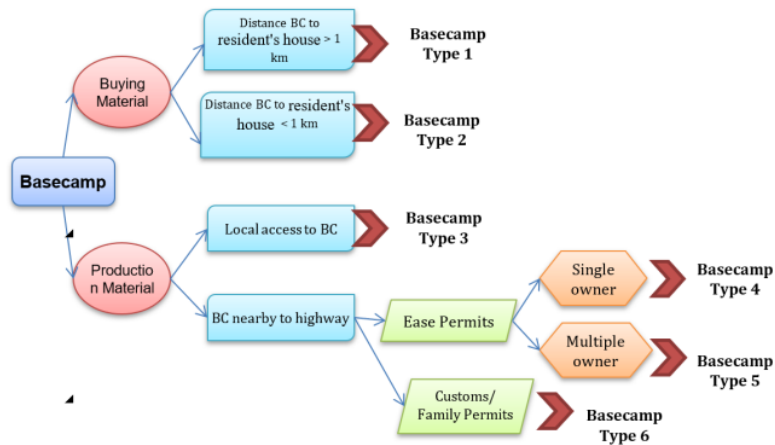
Basecamp

Buying Material

Distance BC to resident's house > 1 km

Basecamp Type 1

Distance BC to resident's house < 1 km

Basecamp Type 2

Production Material

Local access to BC

Basecamp Type 3

BC nearby to highway

Ease Permits

Single owner

Basecamp Type 4

Multiple owner

Basecamp Type 5

Customs/ Family Permits

Basecamp Type 6